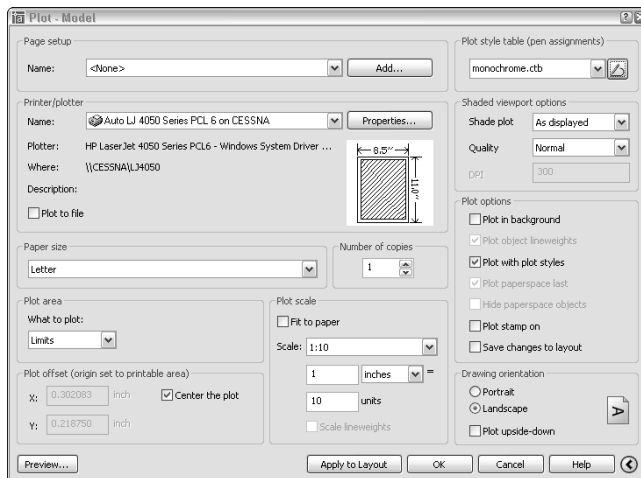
Plot - Model

Page setup

Name: <None>

Add...

Printer/plotter

Name: Auto LJ 4050 Series PCL 6 on CESSNA

Properties...

Plotter: HP LaserJet 4050 Series PCL6 - Windows System Driver ...

Where: \\CESSNA\LJ4050

Description:

Plot to file

8.5"

11.0"

Paper size

Letter

Number of copies

1

Plot area

What to plot:

Limits

Plot offset (origin set to printable area)

X: 0.302083 inch

Y: 0.218750 inch

Center the plot

Plot scale

Fit to paper

Scale: 1:10

1 inches =

10 units

Scale lineweights

Plot style table (pen assignments)

monochrome.ctb

Shaded viewport options

Shade plot As displayed

Quality Normal

DPI 300

Plot options

Plot in background

Plot object lineweights

Plot with plot styles

Plot paperspace last

Hide paperspace objects

Plot stamp on

Save changes to layout

Drawing orientation

Portrait

Landscape

Plot upside-down

Preview...

Apply to Layout

OK

Cancel

Help